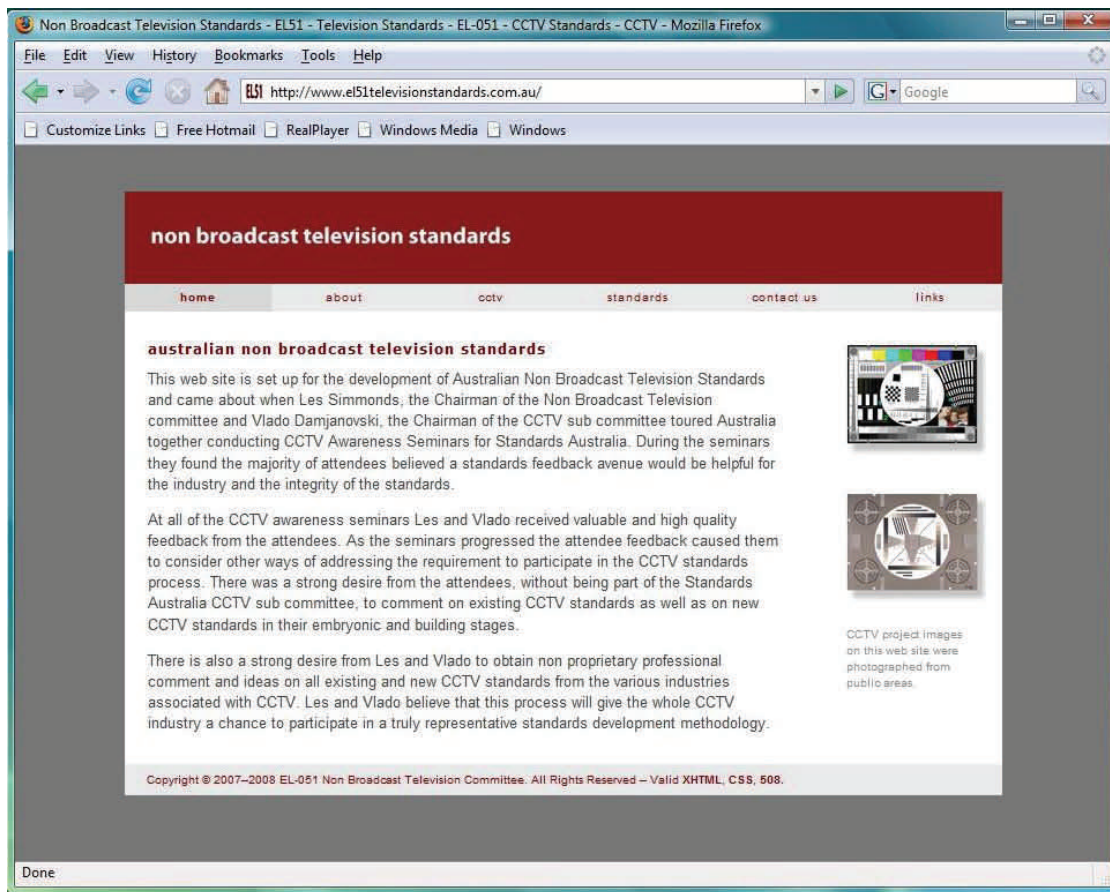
Non Broadcast Television Standards - EL51 - Television Standards - EL-051 - CCTV Standards - CCTV - Mozilla Firefox

File Edit View History Bookmarks Tools Help

EL51 http://www.el51televisionstandards.com.au/

Google

Customize Links Free Hotmail RealPlayer Windows Media Windows

non broadcast television standards

home about cctv standards contact us links

australian non broadcast television standards

This web site is set up for the development of Australian Non Broadcast Television Standards and came about when Les Simmonds, the Chairman of the Non Broadcast Television committee and Vlado Damjanovski, the Chairman of the CCTV sub committee toured Australia together conducting CCTV Awareness Seminars for Standards Australia. During the seminars they found the majority of attendees believed a standards feedback avenue would be helpful for the industry and the integrity of the standards.

At all of the CCTV awareness seminars Les and Vlado received valuable and high quality feedback from the attendees. As the seminars progressed the attendee feedback caused them to consider other ways of addressing the requirement to participate in the CCTV standards process. There was a strong desire from the attendees, without being part of the Standards Australia CCTV sub committee, to comment on existing CCTV standards as well as on new CCTV standards in their embryonic and building stages.

There is also a strong desire from Les and Vlado to obtain non proprietary professional comment and ideas on all existing and new CCTV standards from the various industries associated with CCTV. Les and Vlado believe that this process will give the whole CCTV industry a chance to participate in a truly representative standards development methodology.

CCTV project images on this web site were photographed from public areas.

Copyright © 2007–2008 EL-051 Non Broadcast Television Committee. All Rights Reserved – Valid XHTML, CSS, 508.

Done